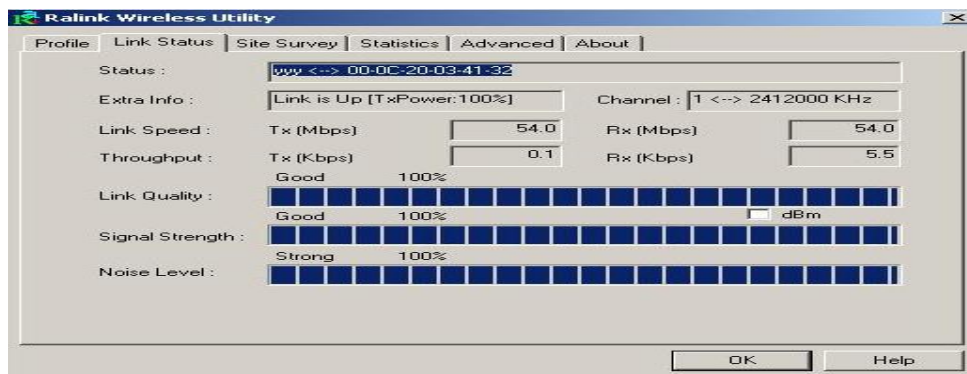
Ralink Wireless Utility

Profile | Link Status | Site Survey | Statistics | Advanced | About

Status : yyy <--> 00-0C-20-03-41-32

Extra Info : Link is Up [TxPower:100%]

Channel : 1 <--> 2412000 KHz

Link Speed : Tx (Mbps) 54.0 Rx (Mbps) 54.0

Throughput : Tx (Kbps) 0.1 Rx (Kbps) 5.5

Good 100%

Link Quality :

Good 100%

dBm

Signal Strength :

Strong 100%

Noise Level :

OK

Help